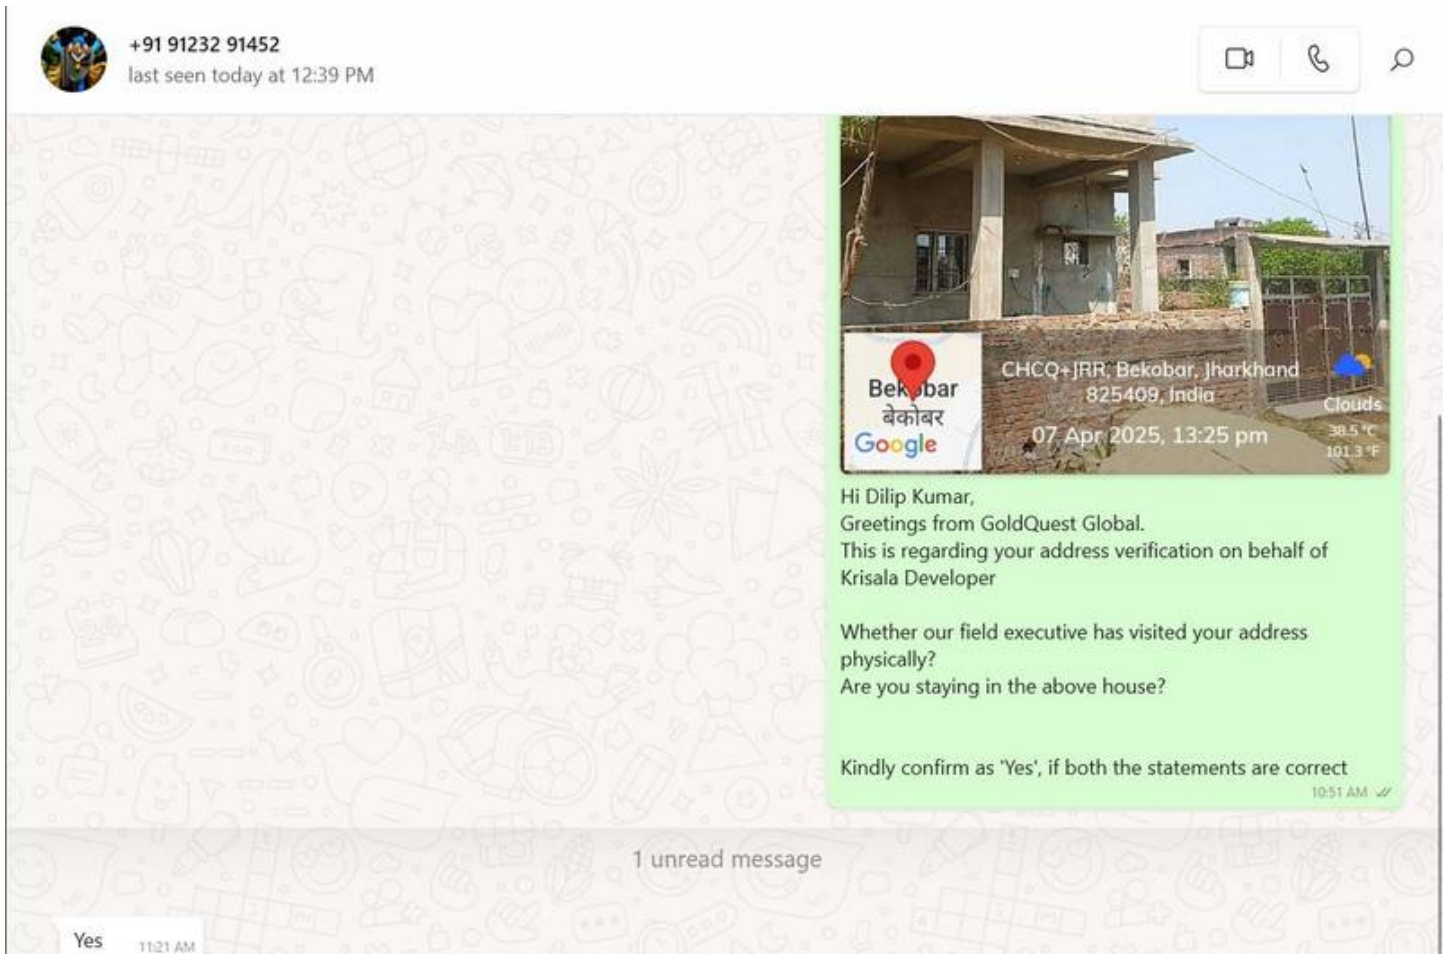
+91 91232 91452
last seen today at 12:39 PM

Bek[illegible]bar
बेकोबर
Google

CHCQ+JRR, Bekobar, Jharkhand 825409, India
07 Apr 2025, 13:25 pm

Clouds
38.5 °C
101.3 °F

Hi Dilip Kumar,
Greetings from GoldQuest Global.
This is regarding your address verification on behalf of Krisala Developer

Whether our field executive has visited your address physically?
Are you staying in the above house?

Kindly confirm as 'Yes', if both the statements are correct
10:51 AM

1 unread message

Yes 11:21 AM